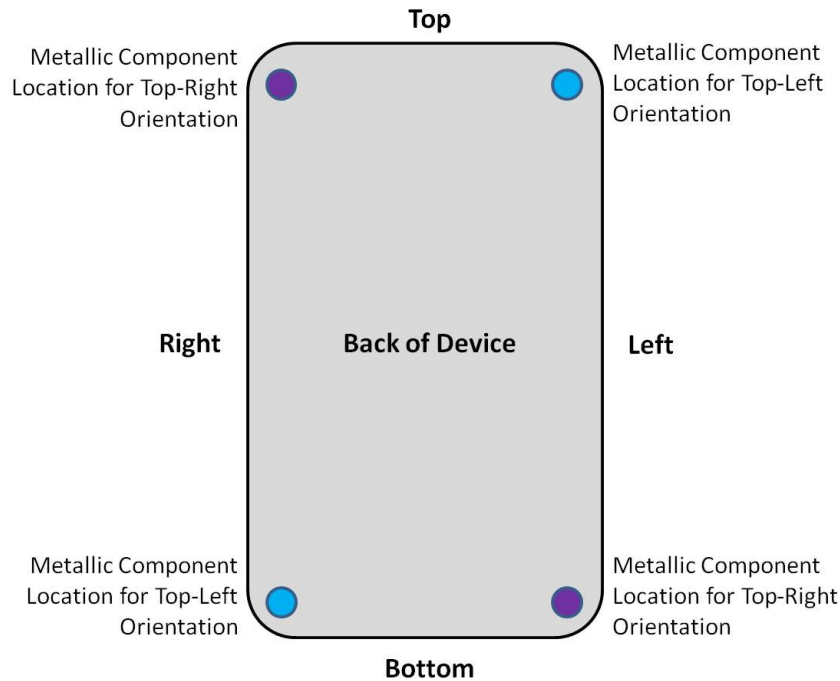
Top

Metallic Component Location for Top-Right Orientation

Metallic Component Location for Top-Left Orientation

Right

Back of Device

Left

Metallic Component Location for Top-Left Orientation

Metallic Component Location for Top-Right Orientation

Bottom